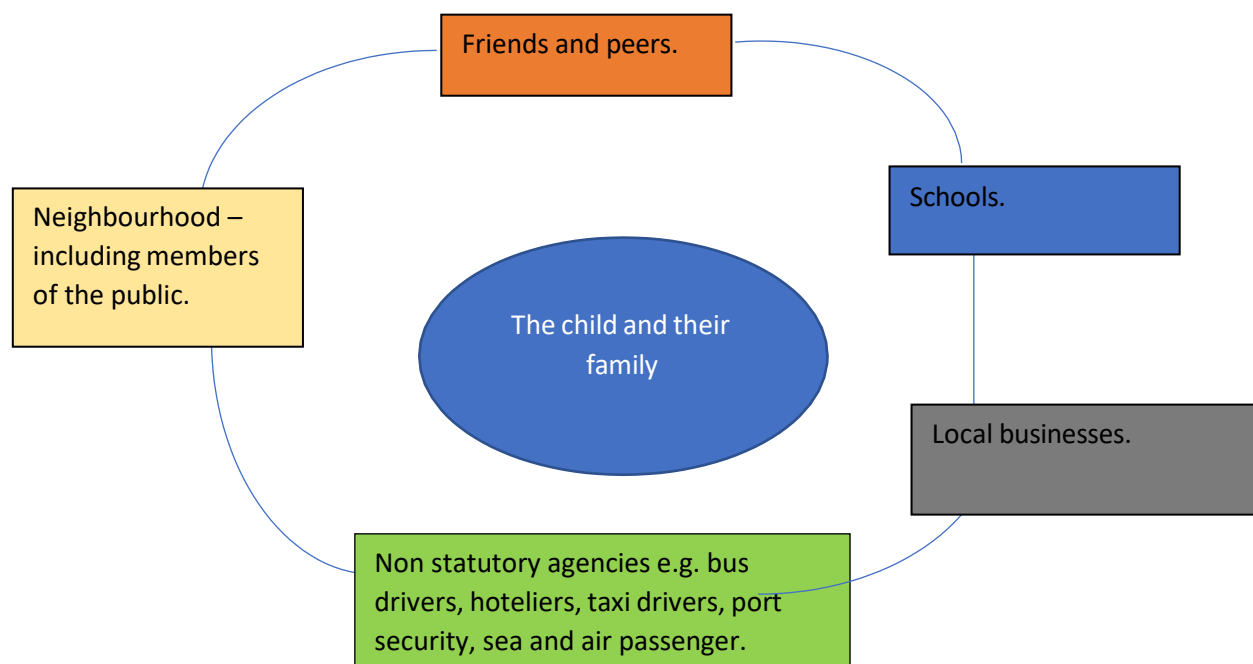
Friends and peers.

Schools.

Local businesses.

Non statutory agencies e.g. bus drivers, hoteliers, taxi drivers, port security, sea and air passenger.

Neighbourhood – including members of the public.

The child and their family